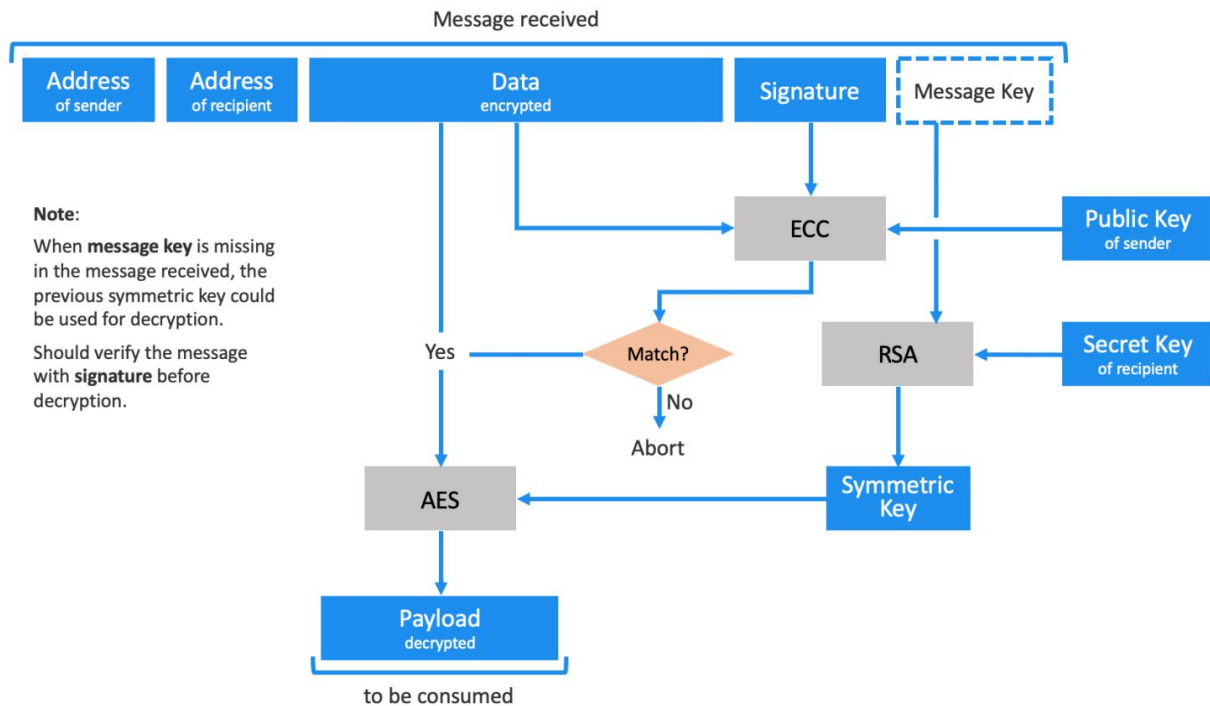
Message received

Address
of sender

Address
of recipient

Data
encrypted

Signature

Message Key

Note:

When **message key** is missing in the message received, the previous symmetric key could be used for decryption.

Should verify the message with **signature** before decryption.

ECC

Public Key
of sender

Yes

Match?

No

Abort

RSA

Secret Key
of recipient

AES

Symmetric Key

Payload
decrypted

to be consumed